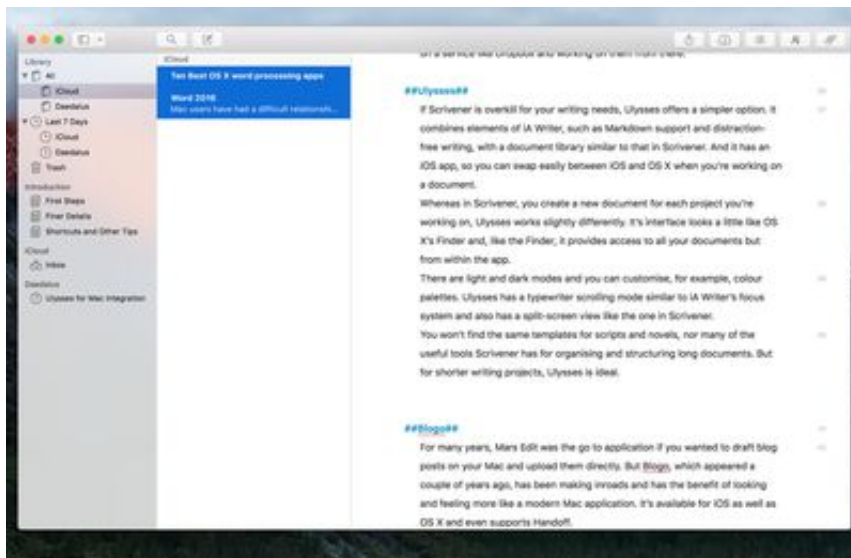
Library
All
iCloud
Daedalus
Last 7 Days
iCloud
Daedalus
Trash
Introduction
First Steps
Finer Details
Shortcuts and Other Tips
iCloud
Inbox
Daedalus
Ulysses for Mac Integration

iCloud
Ten Best OS X word processing apps
Word 2016
Mac users have had a difficult relationship...

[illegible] a service like Dropbox and working on them from there.

##Ulysses##

If Scrivener is overkill for your writing needs, Ulysses offers a simpler option. It combines elements of IA Writer, such as Markdown support and distraction-free writing, with a document library similar to that in Scrivener. And it has an iOS app, so you can swap easily between iOS and OS X when you're working on a document.

Whereas in Scrivener, you create a new document for each project you're working on, Ulysses works slightly differently. It's interface looks a little like OS X's Finder and, like the Finder, it provides access to all your documents but from within the app.

There are light and dark modes and you can customise, for example, colour palettes. Ulysses has a typewriter scrolling mode similar to IA Writer's focus system and also has a split-screen view like the one in Scrivener.

You won't find the same templates for scripts and novels, nor many of the useful tools Scrivener has for organising and structuring long documents. But for shorter writing projects, Ulysses is ideal.

##Blogo##

For many years, Mars Edit was the go to application if you wanted to draft blog posts on your Mac and upload them directly. But Blogo, which appeared a couple of years ago, has been making inroads and has the benefit of looking and feeling more like a modern Mac application. It's available for iOS as well as OS X and even supports Handoff.